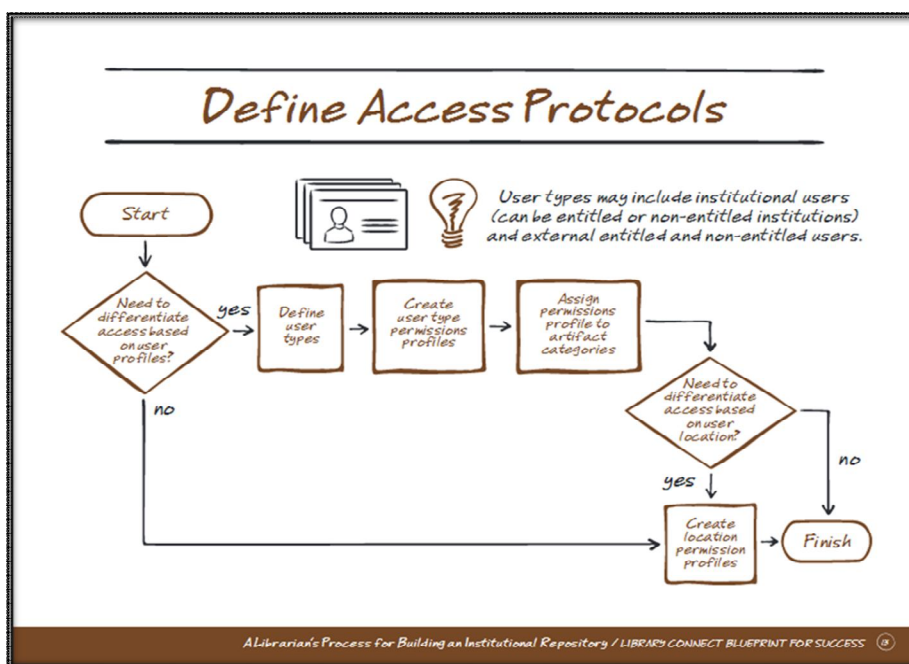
Define Access Protocols

User types may include institutional users (can be entitled or non-entitled institutions) and external entitled and non-entitled users.

Start

Need to differentiate access based on user profiles?

yes

Define user types

Create user type permissions profiles

Assign permissions profile to artifact categories

no

Need to differentiate access based on user location?

no

yes

Create location permission profiles

Finish

A Librarian's Process for Building an Institutional Repository / LIBRARY CONNECT BLUEPRINT FOR SUCCESS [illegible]